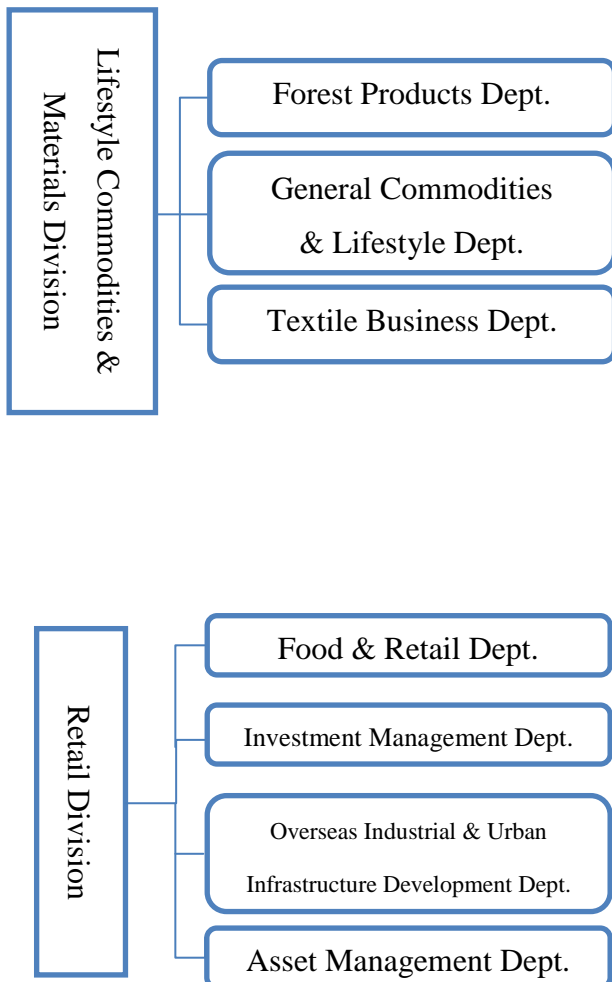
Lifestyle Commodities & Materials Division

Forest Products Dept.

General Commodities & Lifestyle Dept.

Textile Business Dept.

Retail Division

Food & Retail Dept.

Investment Management Dept.

Overseas Industrial & Urban Infrastructure Development Dept.

Asset Management Dept.